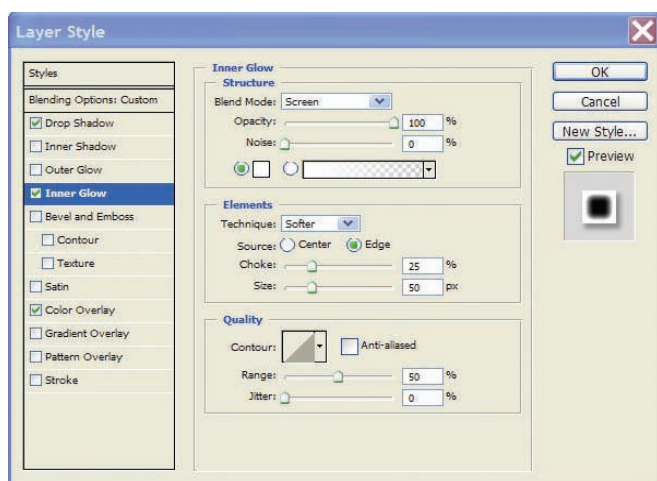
Layer Style

Styles
Blending Options: Custom
Drop Shadow
Inner Shadow
Outer Glow
Inner Glow
Bevel and Emboss
Contour
Texture
Satin
Color Overlay
Gradient Overlay
Pattern Overlay
Stroke

Inner Glow
Structure
Blend Mode: Screen
Opacity: 100 %
Noise: 0 %

Elements
Technique: Softer
Source: Center Edge
Choke: 25 %
Size: 50 px

Quality
Contour: Anti-aliased
Range: 50 %
Jitter: 0 %

OK
Cancel
New Style...
Preview